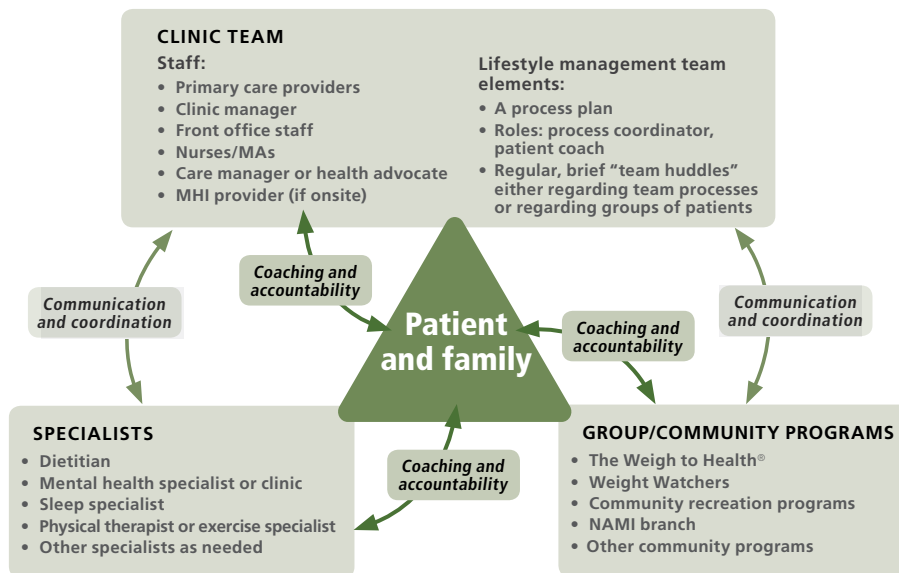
CLINIC TEAM

Staff:
• Primary care providers
• Clinic manager
• Front office staff
• Nurses/MAs
• Care manager or health advocate
• MHI provider (if onsite)

Lifestyle management team elements:
• A process plan
• Roles: process coordinator, patient coach
• Regular, brief "team huddles" either regarding team processes or regarding groups of patients

Communication and coordination

Coaching and accountability

Patient and family

Coaching and accountability

Communication and coordination

SPECIALISTS
• Dietitian
• Mental health specialist or clinic
• Sleep specialist
• Physical therapist or exercise specialist
• Other specialists as needed

Coaching and accountability

GROUP/COMMUNITY PROGRAMS
• The Weigh to Health®
• Weight Watchers
• Community recreation programs
• NAMI branch
• Other community programs